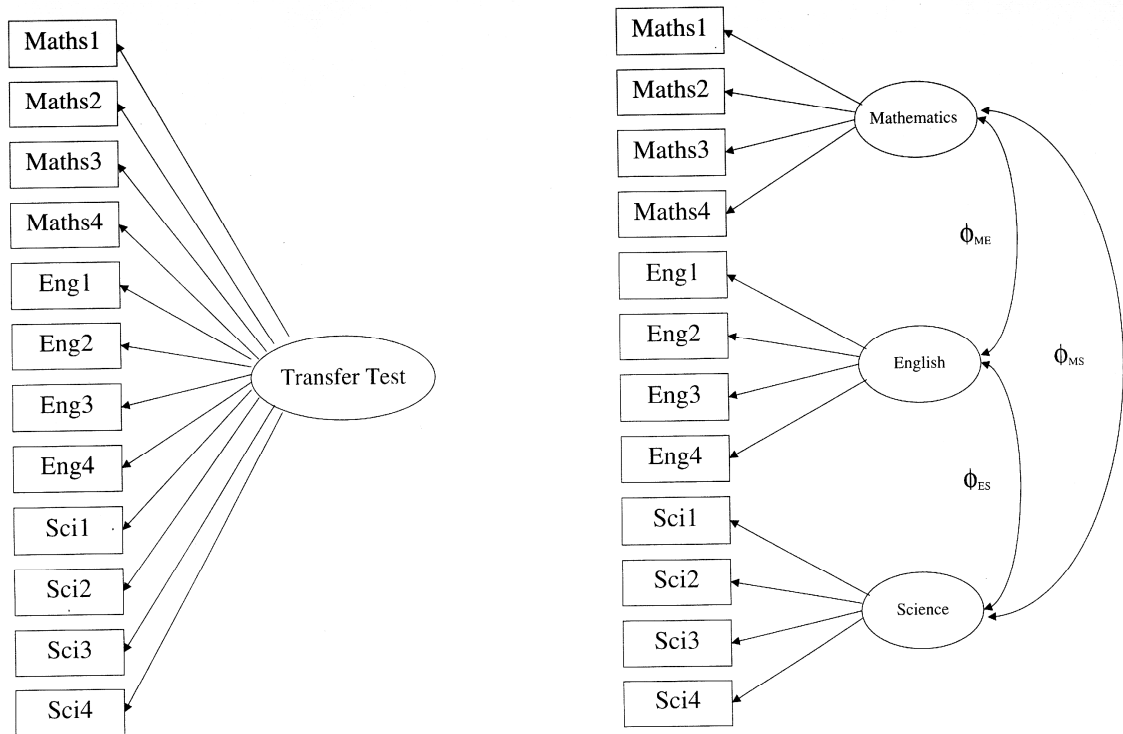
Maths1
Maths2
Maths3
Maths4
Eng1
Eng2
Eng3
Eng4
Sci1
Sci2
Sci3
Sci4
Transfer Test

Maths1
Maths2
Maths3
Maths4
Eng1
Eng2
Eng3
Eng4
Sci1
Sci2
Sci3
Sci4
Mathematics
English
Science
$\phi_{ME}$
$\phi_{MS}$
$\phi_{ES}$